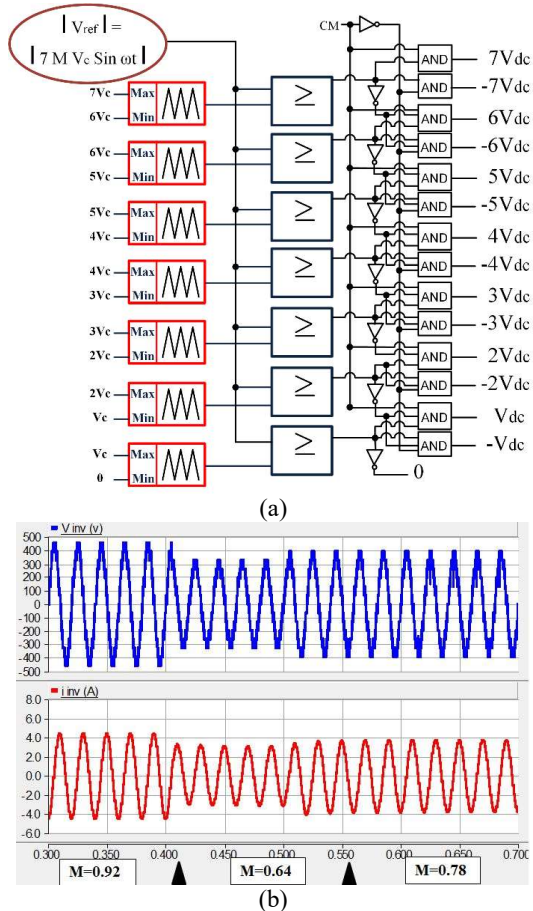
$|V_{ref}| =$
$|7 M V_c \sin \omega t|$

CM

7Vc Max Min 6Vc
6Vc Max Min 5Vc
5Vc Max Min 4Vc
4Vc Max Min 3Vc
3Vc Max Min 2Vc
2Vc Max Min Vc
Vc Max Min 0

≥
≥
≥
≥
≥
≥
≥

AND 7Vdc
AND -7Vdc
AND 6Vdc
AND -6Vdc
AND 5Vdc
AND -5Vdc
AND 4Vdc
AND -4Vdc
AND 3Vdc
AND -3Vdc
AND 2Vdc
AND -2Vdc
AND Vdc
AND -Vdc
0

(a)

V inv (v)
500 400 300 200 100 0 -100 -200 -300 -400 -500

i inv (A)
8.0 6.0 4.0 2.0 0.0 -20 -40 -60

0.300 0.350 0.400 0.450 0.500 0.550 0.600 0.650 0.700

M=0.92 M=0.64 M=0.78

(b)